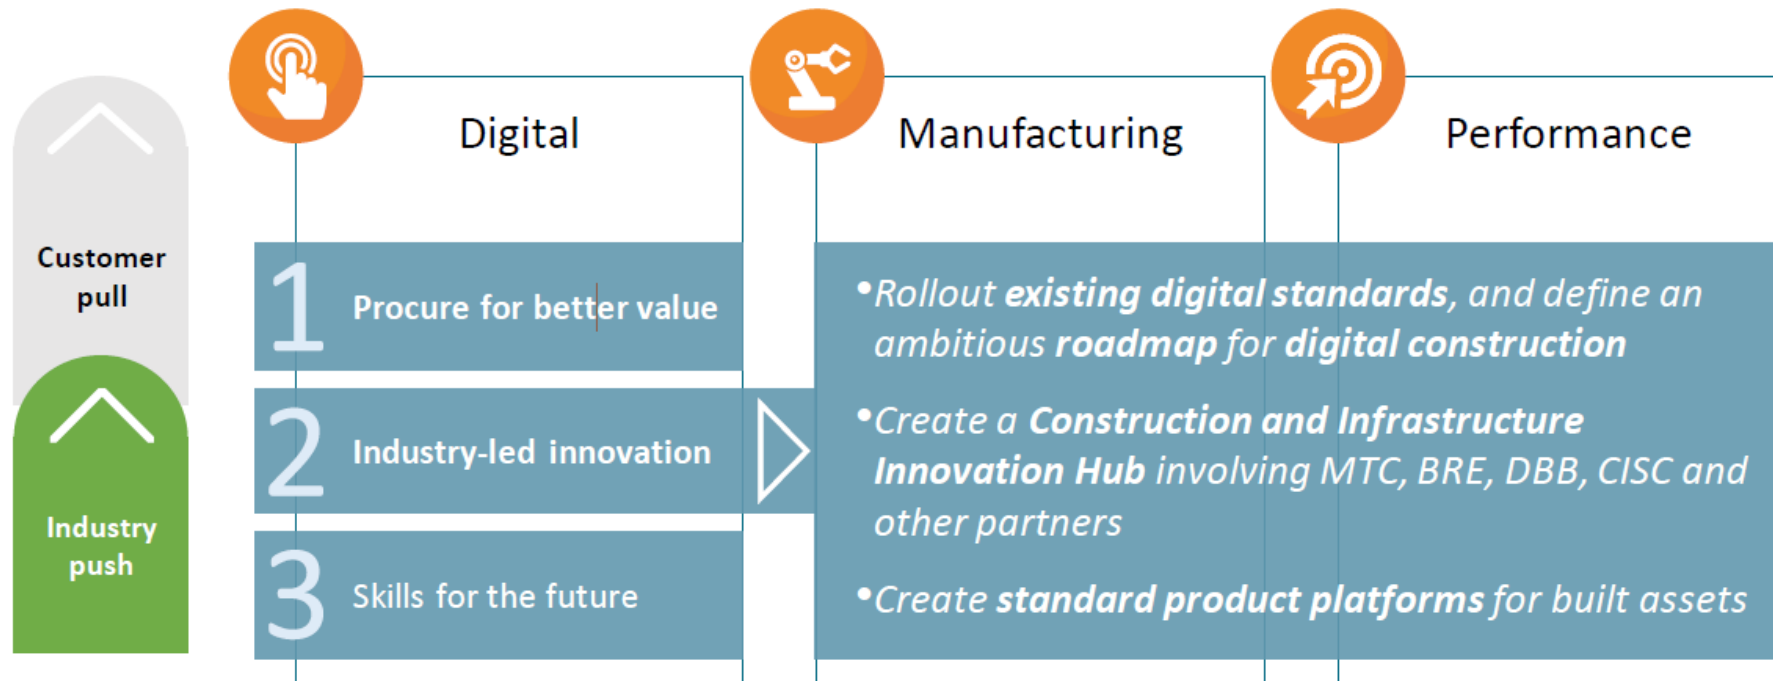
Customer pull

Industry push

Digital

Manufacturing

Performance

1 Procure for better value

2 Industry-led innovation

3 Skills for the future

•Rollout **existing digital standards**, and define an ambitious **roadmap** for **digital construction**

•Create a **Construction and Infrastructure Innovation Hub** involving MTC, BRE, DBB, CISC and other partners

•Create **standard product platforms** for built assets